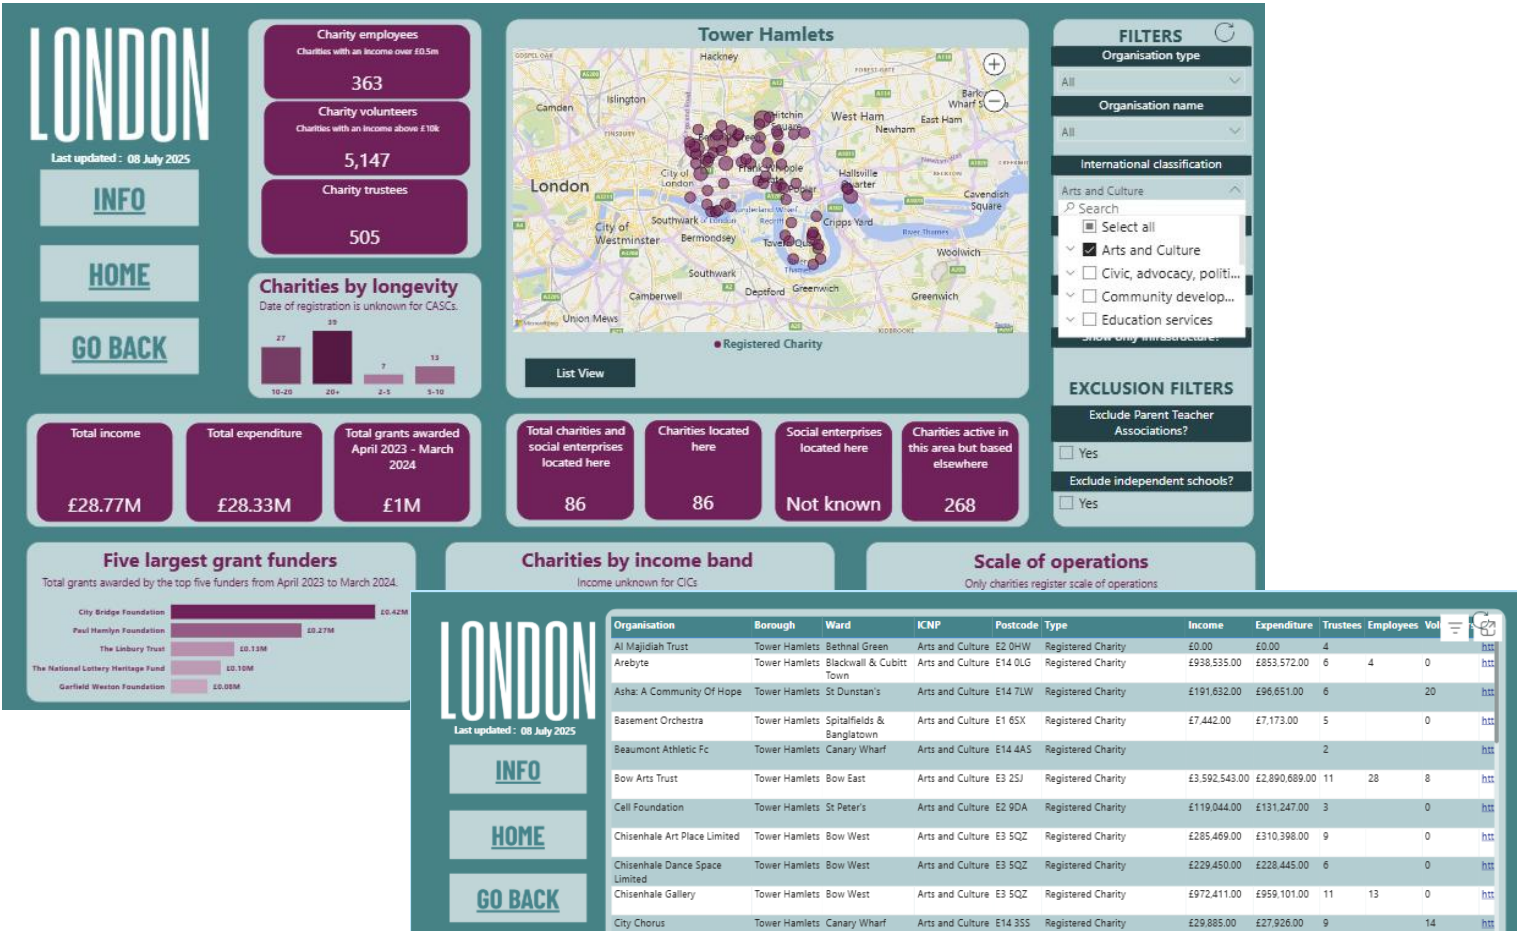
LONDON
Last updated : 08 July 2025
INFO
HOME
GO BACK

Charity employees
Charities with an income over £0.5m
363

Charity volunteers
Charities with an income above £10k
5,147

Charity trustees
505

Charities by longevity
Date of registration is unknown for CASCs.
27 39 7 13
10-20 20+ 2-5 5-10

Tower Hamlets
Hackney
Camden
Islington
West Ham
Newham
East Ham
Barking
London
City of London
City of Westminster
Southwark
Bermondsey
Tower
Hallsville
Cripps Yard
Cavendish Square
Woolwich
Camberwell
Deptford
Greenwich
Union Mews
Registered Charity
List View

FILTERS
Organisation type
All
Organisation name
All
International classification
Arts and Culture
Search
Select all
Arts and Culture
Civic, advocacy, politi...
Community develop...
Education services
Show only infrastructure?

EXCLUSION FILTERS
Exclude Parent Teacher Associations?
Yes
Exclude independent schools?
Yes

Total income
£28.77M
Total expenditure
£28.33M
Total grants awarded April 2023 - March 2024
£1M

Total charities and social enterprises located here
86
Charities located here
86
Social enterprises located here
Not known
Charities active in this area but based elsewhere
268

Five largest grant funders
Total grants awarded by the top five funders from April 2023 to March 2024.
City Bridge Foundation £0.42M
Paul Hamlyn Foundation £0.27M
The Linbury Trust £0.13M
The National Lottery Heritage Fund £0.10M
Garfield Weston Foundation £0.08M

Charities by income band
Income unknown for CICs

Scale of operations
Only charities register scale of operations

LONDON
Last updated : 08 July 2025
INFO
HOME
GO BACK

| Organisation | Borough | Ward | ICNP | Postcode | Type | Income | Expenditure | Trustees | Employees | Vol |
|---|---|---|---|---|---|---|---|---|---|---|
| Al Majidiah Trust | Tower Hamlets | Bethnal Green | Arts and Culture | E2 0HW | Registered Charity | £0.00 | £0.00 | 4 | | |
| Arebyte | Tower Hamlets | Blackwall & Cubitt Town | Arts and Culture | E14 0LG | Registered Charity | £938,535.00 | £853,572.00 | 6 | 4 | 0 |
| Asha: A Community Of Hope | Tower Hamlets | St Dunstan's | Arts and Culture | E14 7LW | Registered Charity | £191,632.00 | £96,651.00 | 6 | | 20 |
| Basement Orchestra | Tower Hamlets | Spitalfields & Banglatown | Arts and Culture | E1 6SX | Registered Charity | £7,442.00 | £7,173.00 | 5 | | 0 |
| Beaumont Athletic Fc | Tower Hamlets | Canary Wharf | Arts and Culture | E14 4AS | Registered Charity | | | 2 | | |
| Bow Arts Trust | Tower Hamlets | Bow East | Arts and Culture | E3 2SJ | Registered Charity | £3,592,543.00 | £2,890,689.00 | 11 | 28 | 8 |
| Cell Foundation | Tower Hamlets | St Peter's | Arts and Culture | E2 9DA | Registered Charity | £119,044.00 | £131,247.00 | 3 | | 0 |
| Chisenhale Art Place Limited | Tower Hamlets | Bow West | Arts and Culture | E3 5QZ | Registered Charity | £285,469.00 | £310,398.00 | 9 | | 0 |
| Chisenhale Dance Space Limited | Tower Hamlets | Bow West | Arts and Culture | E3 5QZ | Registered Charity | £229,450.00 | £228,445.00 | 6 | | 0 |
| Chisenhale Gallery | Tower Hamlets | Bow West | Arts and Culture | E3 5QZ | Registered Charity | £972,411.00 | £959,101.00 | 11 | 13 | 0 |
| City Chorus | Tower Hamlets | Canary Wharf | Arts and Culture | E14 3SS | Registered Charity | £29,885.00 | £27,926.00 | 9 | | 14 |